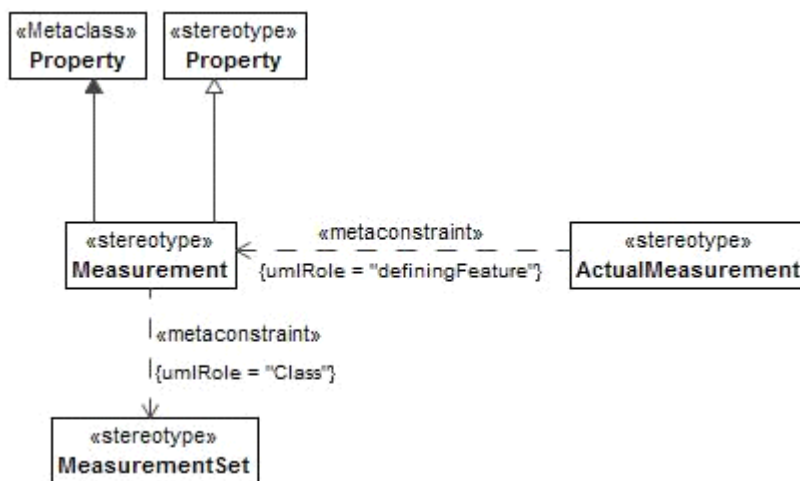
«Metaclass»
Property

«stereotype»
Property

«stereotype»
Measurement

«metaconstraint»
{umlRole = "definingFeature"}

«stereotype»
ActualMeasurement

«metaconstraint»
{umlRole = "Class"}

«stereotype»
MeasurementSet